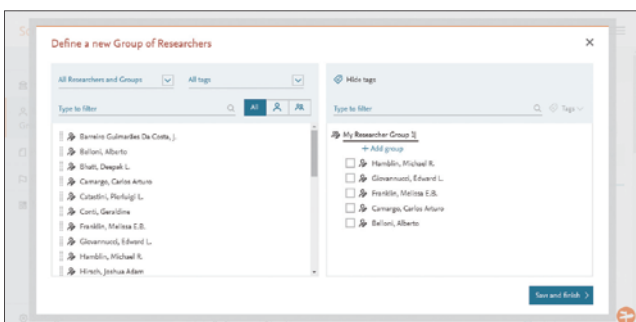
Define a new Group of Researchers

×

All Researchers and Groups

All tags

Type to filter

All

Barreiro Guimarães Da Costa, J.

Belloni, Alberto

Bhatt, Deepak L.

Camargo, Carlos Arturo

Catastini, Pierluigi L.

Conti, Geraldine

Franklin, Melissa E.B.

Giovannucci, Edward L.

Hamblin, Michael R.

Hirsch, Joshua Adam

Hide tags

Type to filter

Tags

My Researcher Group 1|

+ Add group

Hamblin, Michael R.

Giovannucci, Edward L.

Franklin, Melissa E.B.

Camargo, Carlos Arturo

Belloni, Alberto

Save and finish ›